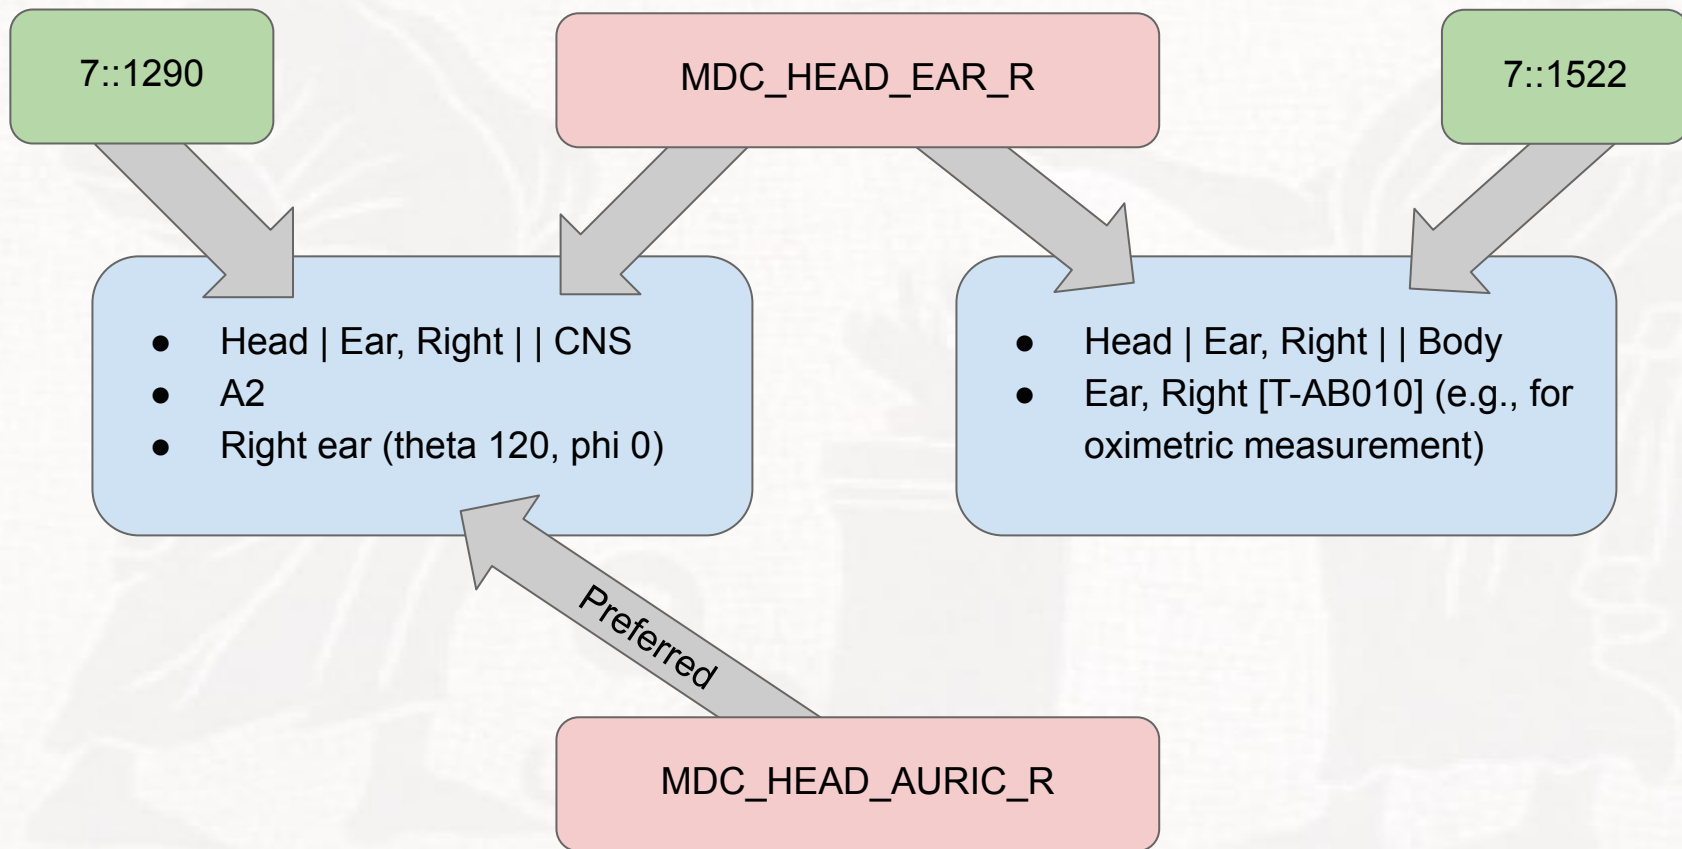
7::1290

MDC_HEAD_EAR_R

7::1522

- Head | Ear, Right | | CNS
- A2
- Right ear (theta 120, phi 0)

- Head | Ear, Right | | Body
- Ear, Right [T-AB010] (e.g., for oximetric measurement)

Preferred

MDC_HEAD_AURIC_R